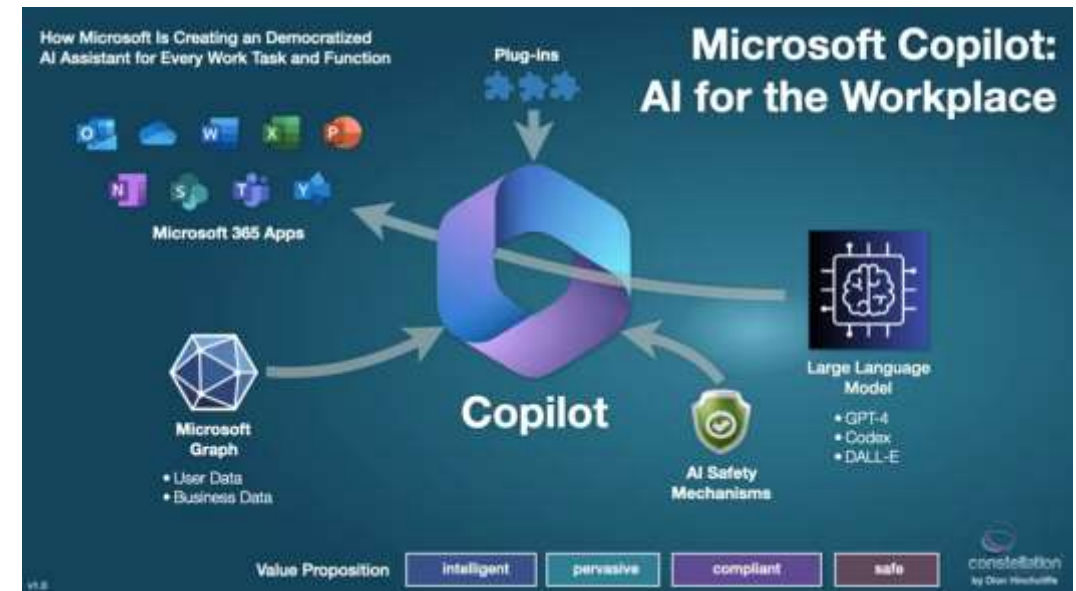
How Microsoft Is Creating an Democratized AI Assistant for Every Work Task and Function

Plug-ins

Microsoft Copilot: AI for the Workplace

Microsoft 365 Apps

Large Language Model

• GPT-4
• Codex
• DALL-E

Microsoft Graph

• User Data
• Business Data

Copilot

AI Safety Mechanisms

Value Proposition

intelligent

pervasive

compliant

safe

constellation
by Dion Hinchcliffe

v1.0